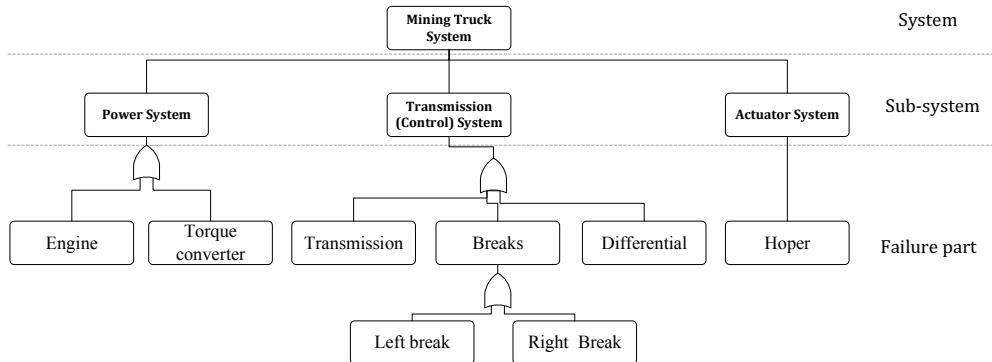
Mining Truck System

System

Power System

Transmission (Control) System

Actuator System

Sub-system

Engine

Torque converter

Transmission

Breaks

Differential

Hoper

Failure part

Left break

Right Break